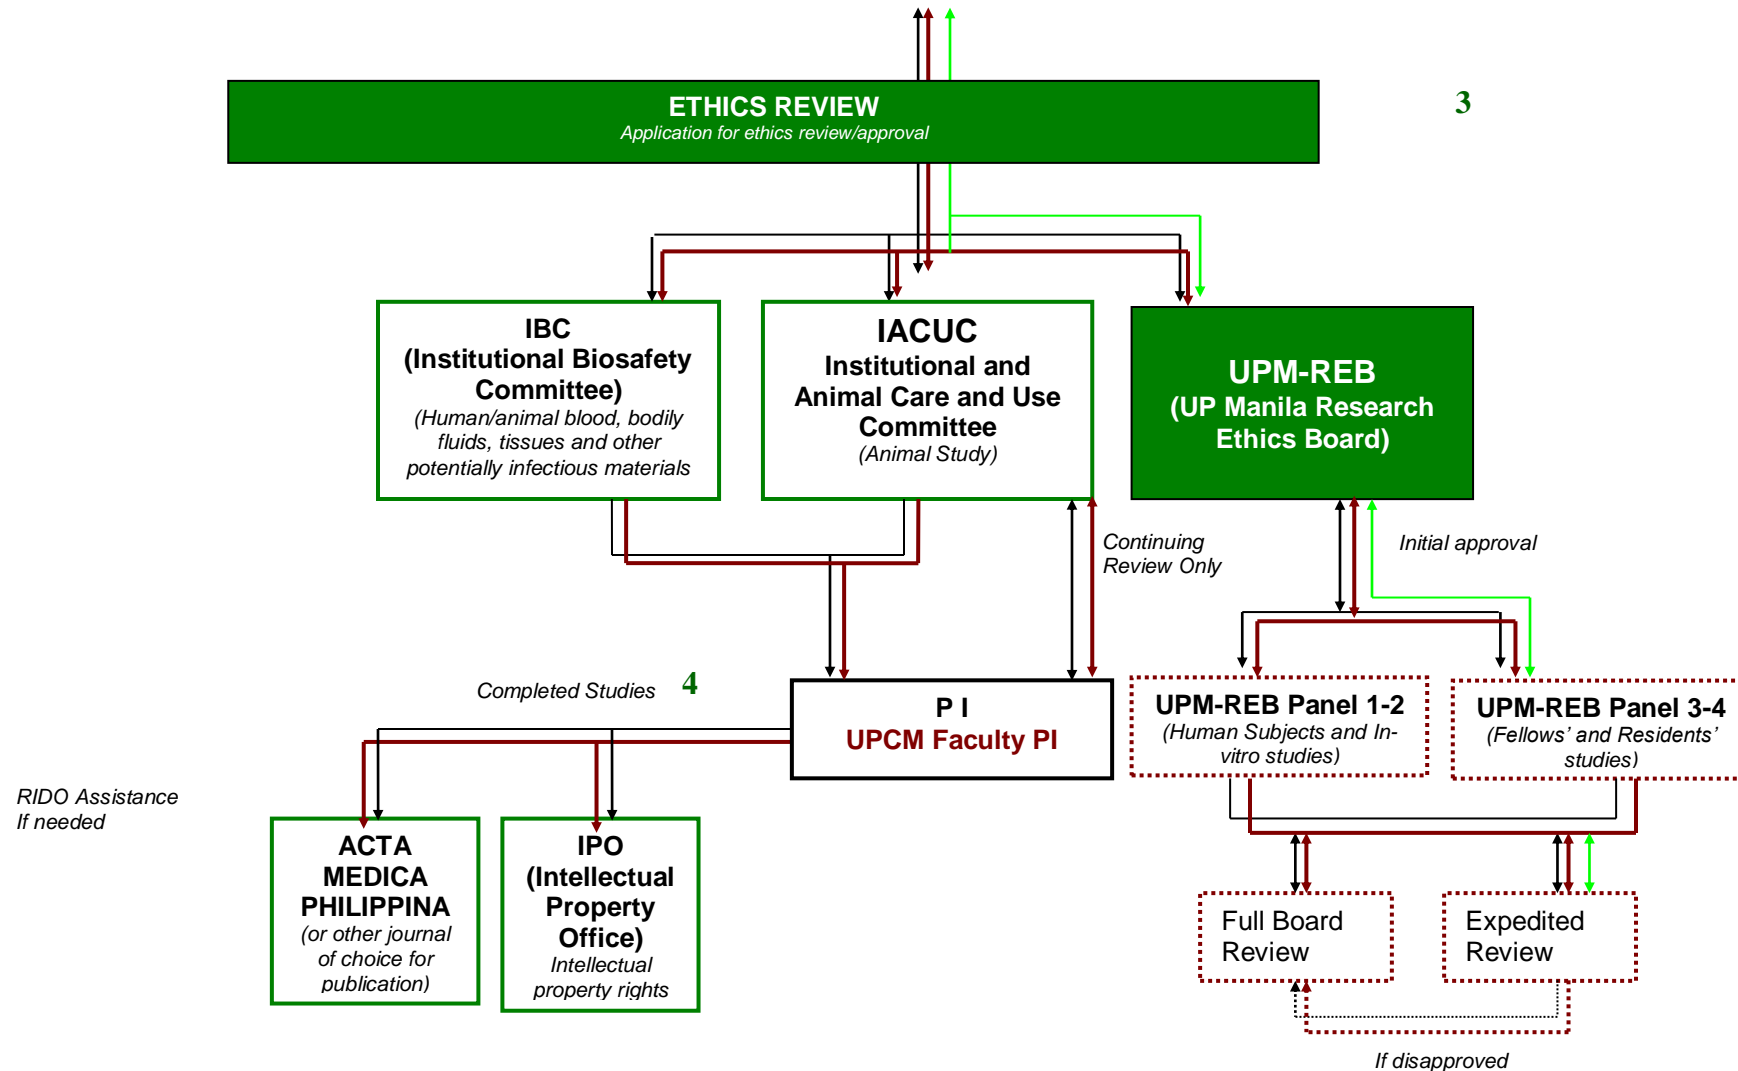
ETHICS REVIEW
Application for ethics review/approval

3

IBC
(Institutional Biosafety Committee)
(Human/animal blood, bodily fluids, tissues and other potentially infectious materials

IACUC
Institutional and Animal Care and Use Committee
(Animal Study)

UPM-REB
(UP Manila Research Ethics Board)

Continuing Review Only

Initial approval

Completed Studies

4

P I
UPCM Faculty PI

UPM-REB Panel 1-2
(Human Subjects and In-vitro studies)

UPM-REB Panel 3-4
(Fellows' and Residents' studies)

RIDO Assistance
If needed

ACTA MEDICA PHILIPPINA
(or other journal of choice for publication)

IPO
(Intellectual Property Office)
Intellectual property rights

Full Board Review

Expedited Review

If disapproved